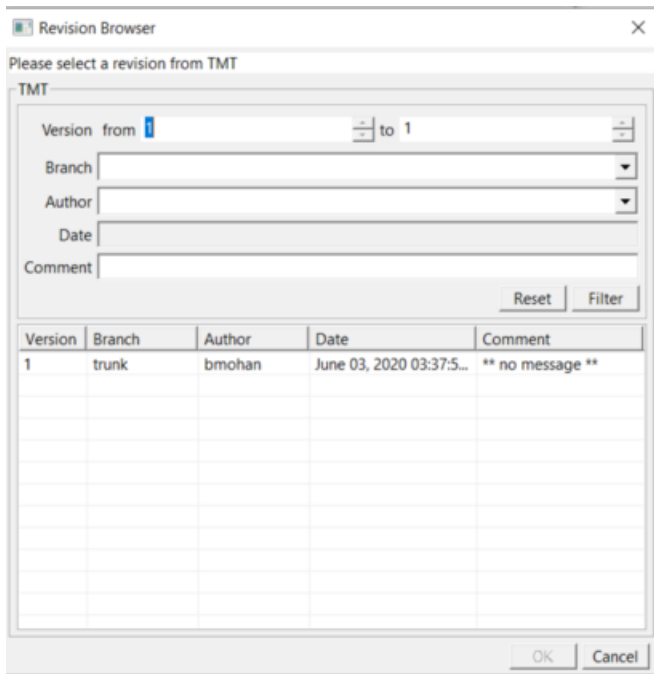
Revision Browser

Please select a revision from TMT

TMT

Version from 1 to 1

Branch

Author

Date

Comment

Reset Filter

| Version | Branch | Author | Date | Comment |
|---|---|---|---|---|
| 1 | trunk | bmohan | June 03, 2020 03:37:5... | ** no message ** |

OK Cancel